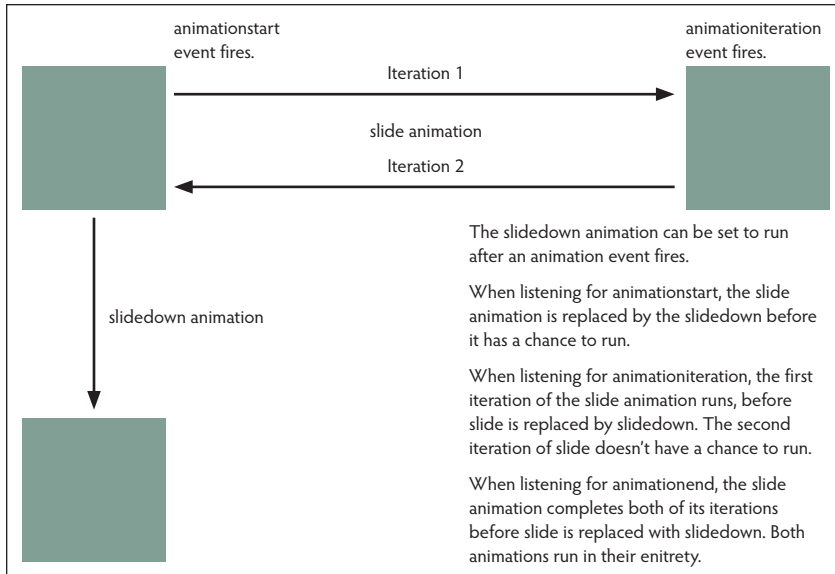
animationstart event fires.

animationiteration event fires.

Iteration 1

slide animation

Iteration 2

slidedown animation

The slidedown animation can be set to run after an animation event fires.

When listening for animationstart, the slide animation is replaced by the slidedown before it has a chance to run.

When listening for animationiteration, the first iteration of the slide animation runs, before slide is replaced by slidedown. The second iteration of slide doesn't have a chance to run.

When listening for animationend, the slide animation completes both of its iterations before slide is replaced with slidedown. Both animations run in their enitretry.